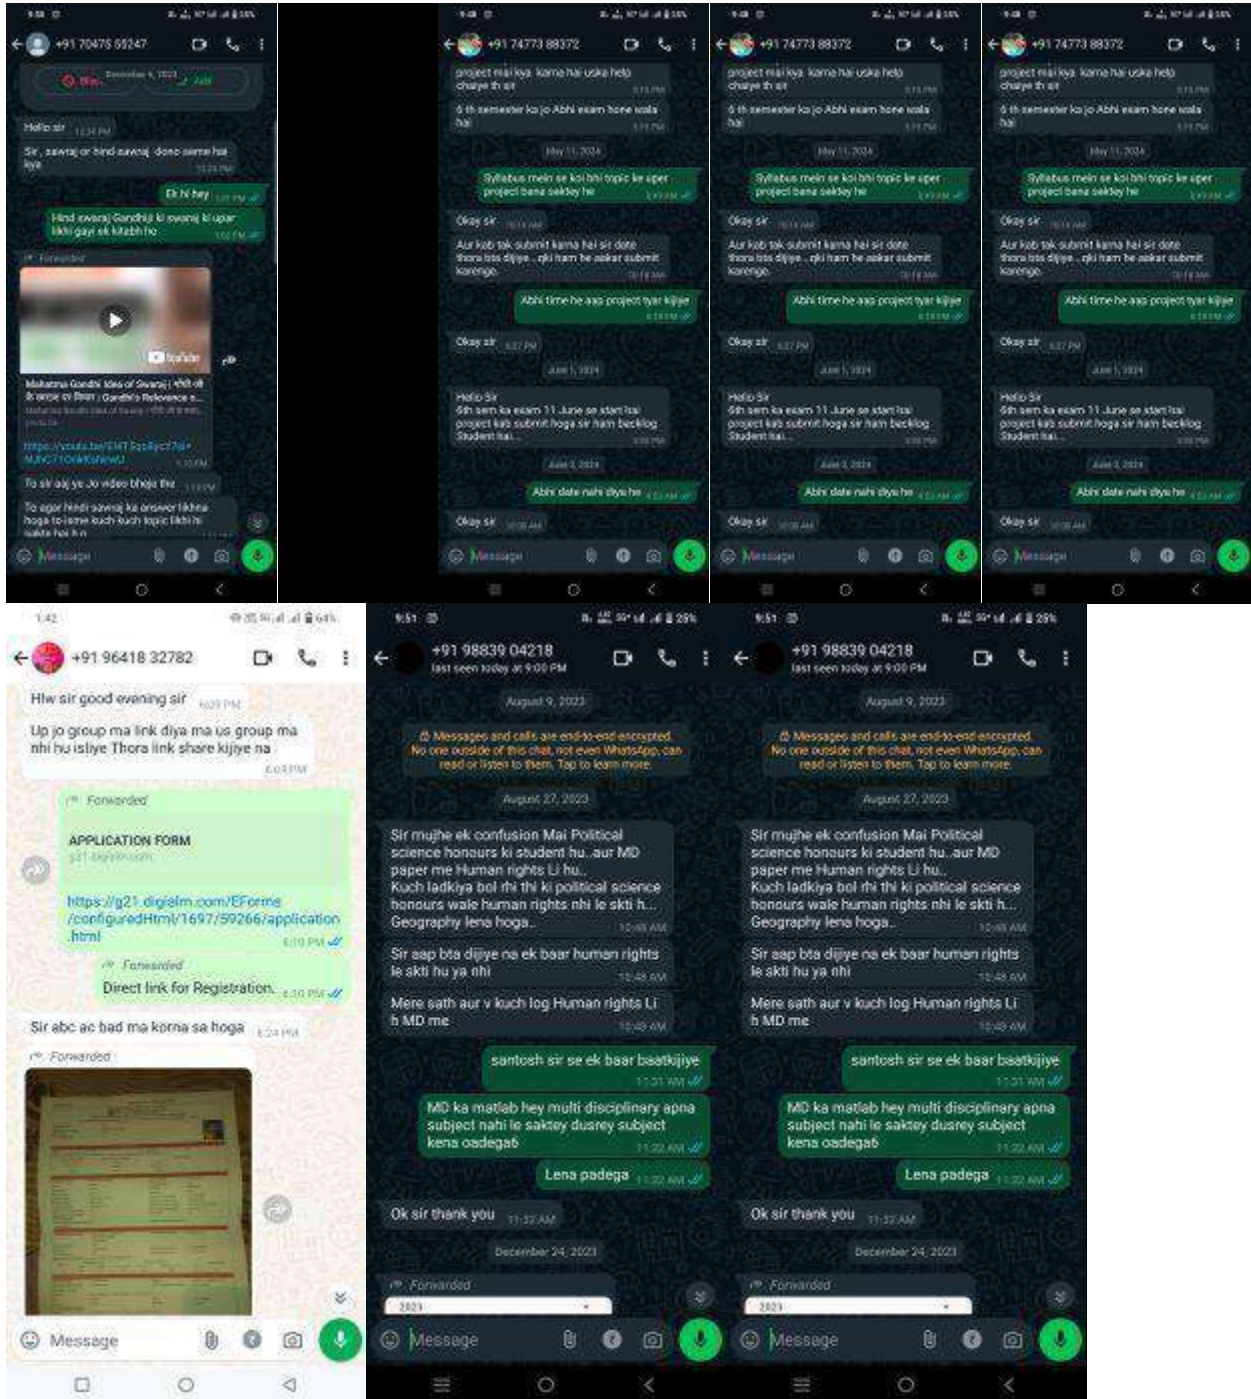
+91 70475 55247

December 4, 2023

Block Add

Hello sir 12:24 PM

Sir, swaraj or hind swaraj dono same hai kya 12:24 PM

Ek hi hey

Hind swaraj Gandhiji ki swaraj ki upar likhi gayi ek kitabh ho

Forwarded

YouTube

Mahatma Gandhi Idea of Swaraj | गांधी जी के स्वराज का विचार | Gandhi's Relevance o...

https://youtu.be/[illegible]

To sir aaj ye Jo video bheja the

To agar hindi swaraj ka answer likhna hoga to isme kuch kuch topic likhi hi sakte hai h n

Message

+91 74773 89372

project mai kya karna hai uska help chaiye th sir

6 th semester ka jo Abhi exam hone wala hai

May 11, 2024

Syllabus mein se koi bhi topic ke uper project bana saktey he

Okay sir

Aur kab tak submit karna hai sir date thora bta dijiye...qki ham be aakar submit karenge.

Abhi time he aap project tyar kijiye

Okay sir 5:27 PM

June 1, 2024

Hello Sir
6th sem ka exam 11 June se start hai project kab submit hoga sir ham backlog Student hai...

June 2, 2024

Abhi date nahi diya he

Okay sir

Message

+91 74773 89372

project mai kya karna hai uska help chaiye th sir

6 th semester ka jo Abhi exam hone wala hai

May 11, 2024

Syllabus mein se koi bhi topic ke uper project bana saktey he

Okay sir

Aur kab tak submit karna hai sir date thora bta dijiye...qki ham be aakar submit karenge.

Abhi time he aap project tyar kijiye

Okay sir 5:27 PM

June 1, 2024

Hello Sir
6th sem ka exam 11 June se start hai project kab submit hoga sir ham backlog Student hai...

June 2, 2024

Abhi date nahi diya he

Okay sir

Message

+91 74773 89372

project mai kya karna hai uska help chaiye th sir

6 th semester ka jo Abhi exam hone wala hai

May 11, 2024

Syllabus mein se koi bhi topic ke uper project bana saktey he

Okay sir

Aur kab tak submit karna hai sir date thora bta dijiye...qki ham be aakar submit karenge.

Abhi time he aap project tyar kijiye

Okay sir 5:27 PM

June 1, 2024

Hello Sir
6th sem ka exam 11 June se start hai project kab submit hoga sir ham backlog Student hai...

June 2, 2024

Abhi date nahi diya he

Okay sir

Message

1:42 64%

+91 96418 32782

Hlw sir good evening sir 6:03 PM

Up jo group ma link diya ma us group ma nhi hu isliye Thora link share kijiye na 6:03 PM

Forwarded

APPLICATION FORM
g21.digialm.com

https://g21.digialm.com/EForms/configuredHtml/1697/59266/application.html 6:10 PM

Forwarded

Direct link for Registration. 6:10 PM

Sir abc ac bad ma korna sa hoga 6:24 PM

Forwarded

Message

9:51 29%

+91 98839 04218
last seen today at 9:00 PM

August 9, 2023

Messages and calls are end-to-end encrypted. No one outside of this chat, not even WhatsApp, can read or listen to them. Tap to learn more.

August 27, 2023

Sir mujhe ek confusion Mai Political science honours ki student hu..aur MD paper me Human rights Li hu..
Kuch ladkiya bol rhi thi ki political science honours wale human rights nhi le skti h...
Geography lena hoga.. 10:48 AM

Sir aap bta dijiye na ek baar human rights le skti hu ya nhi 10:48 AM

Mere sath aur v kuch log Human rights Li h MD me 10:48 AM

santosh sir se ek baar baatkijiye 11:21 AM

MD ka matlab hey multi disciplinary apna subject nahi le saktey dusrey subject kena oadega6 11:22 AM

Lena padega 11:22 AM

Ok sir thank you 11:32 AM

December 24, 2023

Forwarded

2023

Message

9:51 29%

+91 98839 04218
last seen today at 9:00 PM

August 9, 2023

Messages and calls are end-to-end encrypted. No one outside of this chat, not even WhatsApp, can read or listen to them. Tap to learn more.

August 27, 2023

Sir mujhe ek confusion Mai Political science honours ki student hu..aur MD paper me Human rights Li hu..
Kuch ladkiya bol rhi thi ki political science honours wale human rights nhi le skti h...
Geography lena hoga.. 10:48 AM

Sir aap bta dijiye na ek baar human rights le skti hu ya nhi 10:48 AM

Mere sath aur v kuch log Human rights Li h MD me 10:48 AM

santosh sir se ek baar baatkijiye 11:21 AM

MD ka matlab hey multi disciplinary apna subject nahi le saktey dusrey subject kena oadega6 11:22 AM

Lena padega 11:22 AM

Ok sir thank you 11:32 AM

December 24, 2023

Forwarded

2023

Message